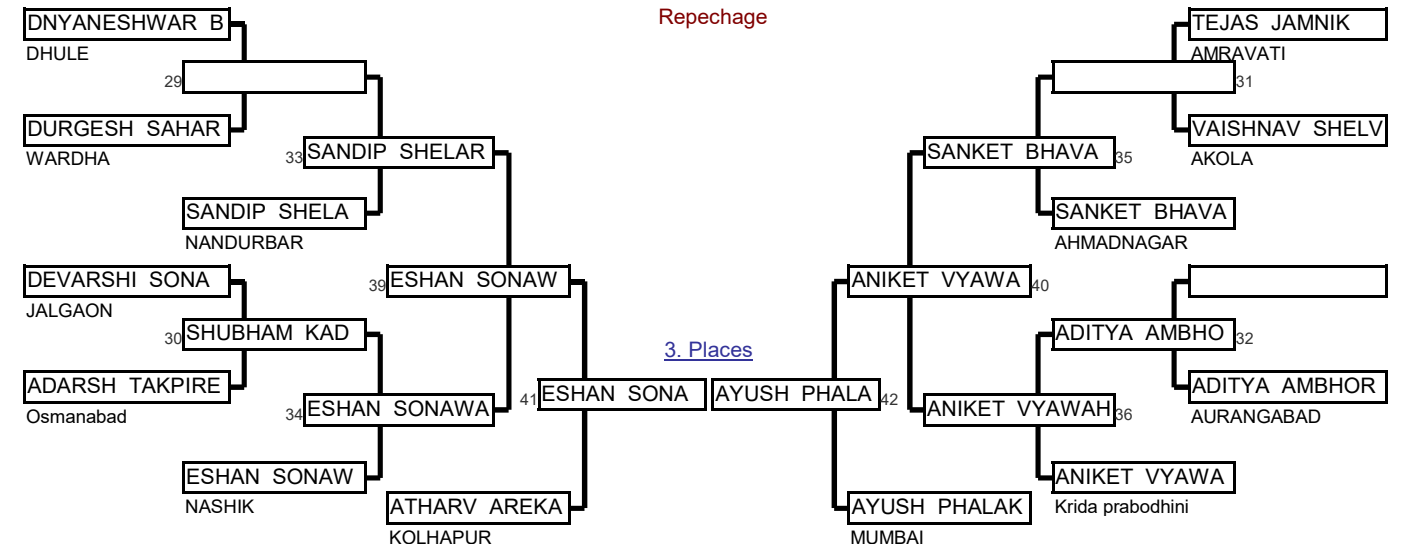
Repechage

DNYANESHWAR B
DHULE
29
DURGESH SAHAR
WARDHA
33 SANDIP SHELAR
SANDIP SHELA
NANDURBAR
39 ESHAN SONAW
DEVARSHI SONA
JALGAON
30 SHUBHAM KAD
ADARSH TAKPIRE
Osmanabad
34 ESHAN SONAWA
41 ESHAN SONA
ESHAN SONAW
NASHIK
ATHARV AREKA
KOLHAPUR

3. Places

TEJAS JAMNIK
AMRAVATI
31
VAISHNAV SHELV
AKOLA
SANKET BHAVA 35
SANKET BHAVA
AHMADNAGAR
ANIKET VYAWA 40
ADITYA AMBHO 32
ADITYA AMBHOR
AURANGABAD
AYUSH PHALA 42
ANIKET VYAWAH 36
ANIKET VYAWA
Krida prabodhini
AYUSH PHALAK
MUMBAI